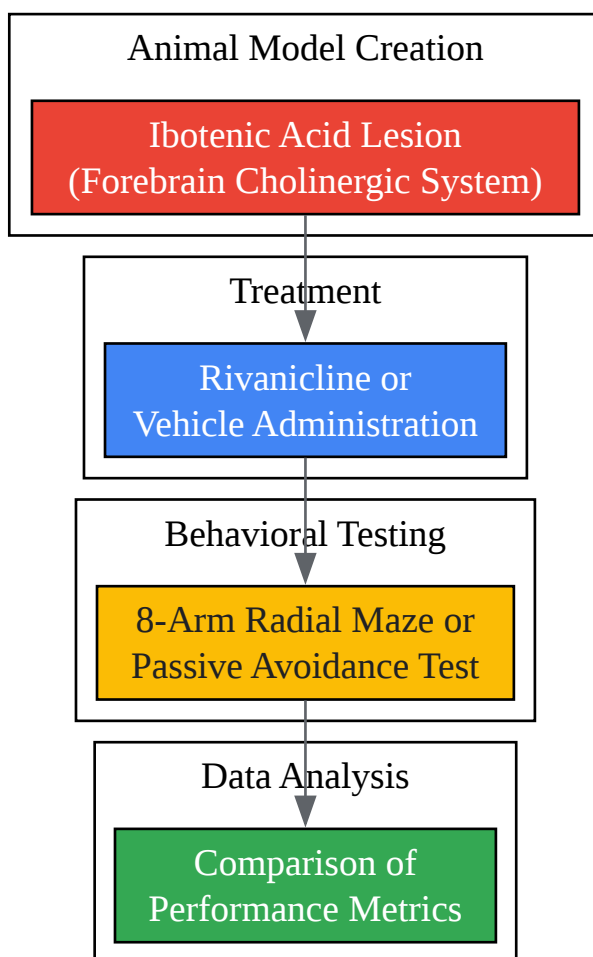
Animal Model Creation

Ibotenic Acid Lesion
(Forebrain Cholinergic System)

Treatment

Rivanicline or
Vehicle Administration

Behavioral Testing

8-Arm Radial Maze or
Passive Avoidance Test

Data Analysis

Comparison of
Performance Metrics